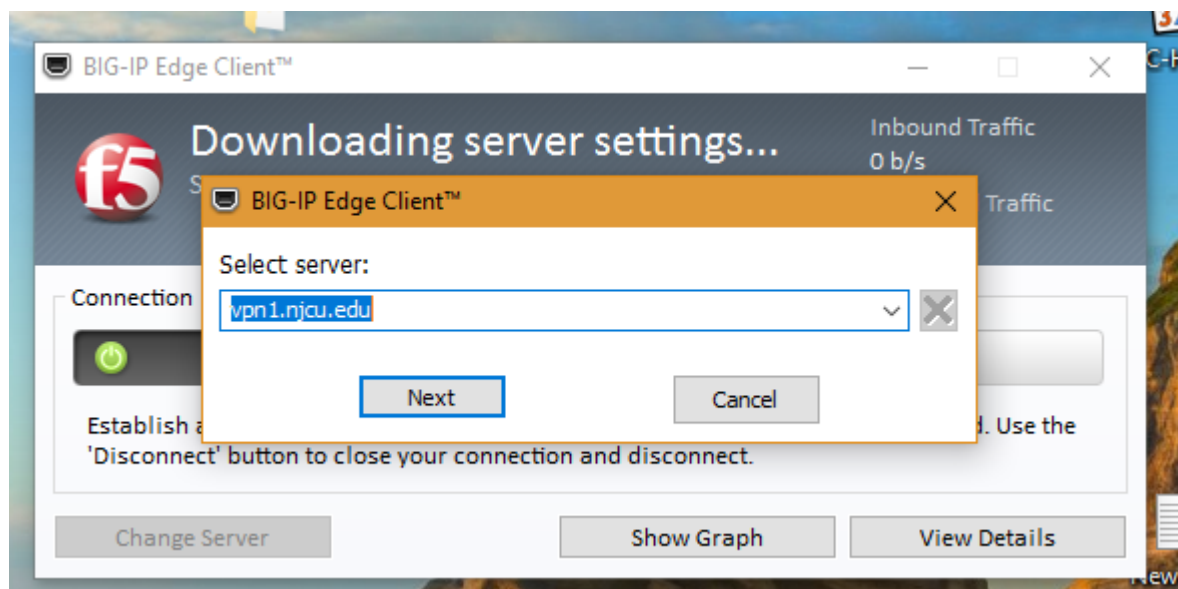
BIG-IP Edge Client™

f5

Downloading server settings...

S

Inbound Traffic
0 b/s
Traffic

BIG-IP Edge Client™

Select server:

vpn1.njcu.edu

Next

Cancel

Connection

Establish a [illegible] d. Use the 'Disconnect' button to close your connection and disconnect.

Change Server

Show Graph

View Details

C-H

New